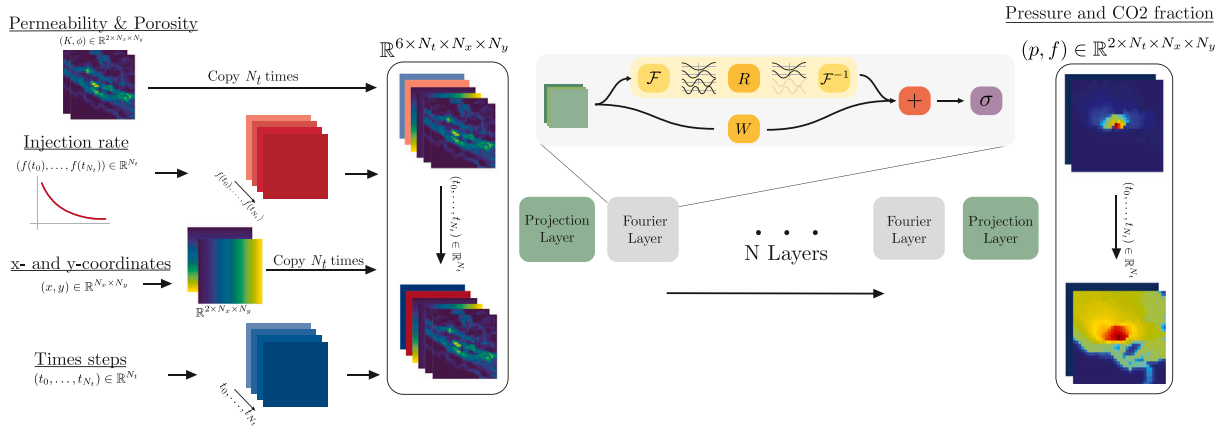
Permeability & Porosity
$(K, \phi) \in \mathbb{R}^{2\times N_x \times N_y}$

Copy $N_t$ times

Injection rate
$(f(t_0), \ldots, f(t_{N_t})) \in \mathbb{R}^{N_t}$

$f(t_0), \ldots, f(t_{N_t})$

x- and y-coordinates
$(x, y) \in \mathbb{R}^{N_x \times N_y}$

Copy $N_t$ times

$\mathbb{R}^{2\times N_x \times N_y}$

Times steps
$(t_0, \ldots, t_{N_t}) \in \mathbb{R}^{N_t}$

$t_0, \ldots, t_{N_t}$

$\mathbb{R}^{6\times N_t \times N_x \times N_y}$

$(t_0, \ldots, t_{N_t}) \in \mathbb{R}^{N_t}$

$\mathcal{F}$ $R$ $\mathcal{F}^{-1}$ $W$ $+$ $\sigma$

Projection Layer

Fourier Layer

N Layers

Fourier Layer

Projection Layer

Pressure and CO2 fraction
$(p, f) \in \mathbb{R}^{2\times N_t \times N_x \times N_y}$

$(t_0, \ldots, t_{N_t}) \in \mathbb{R}^{N_t}$